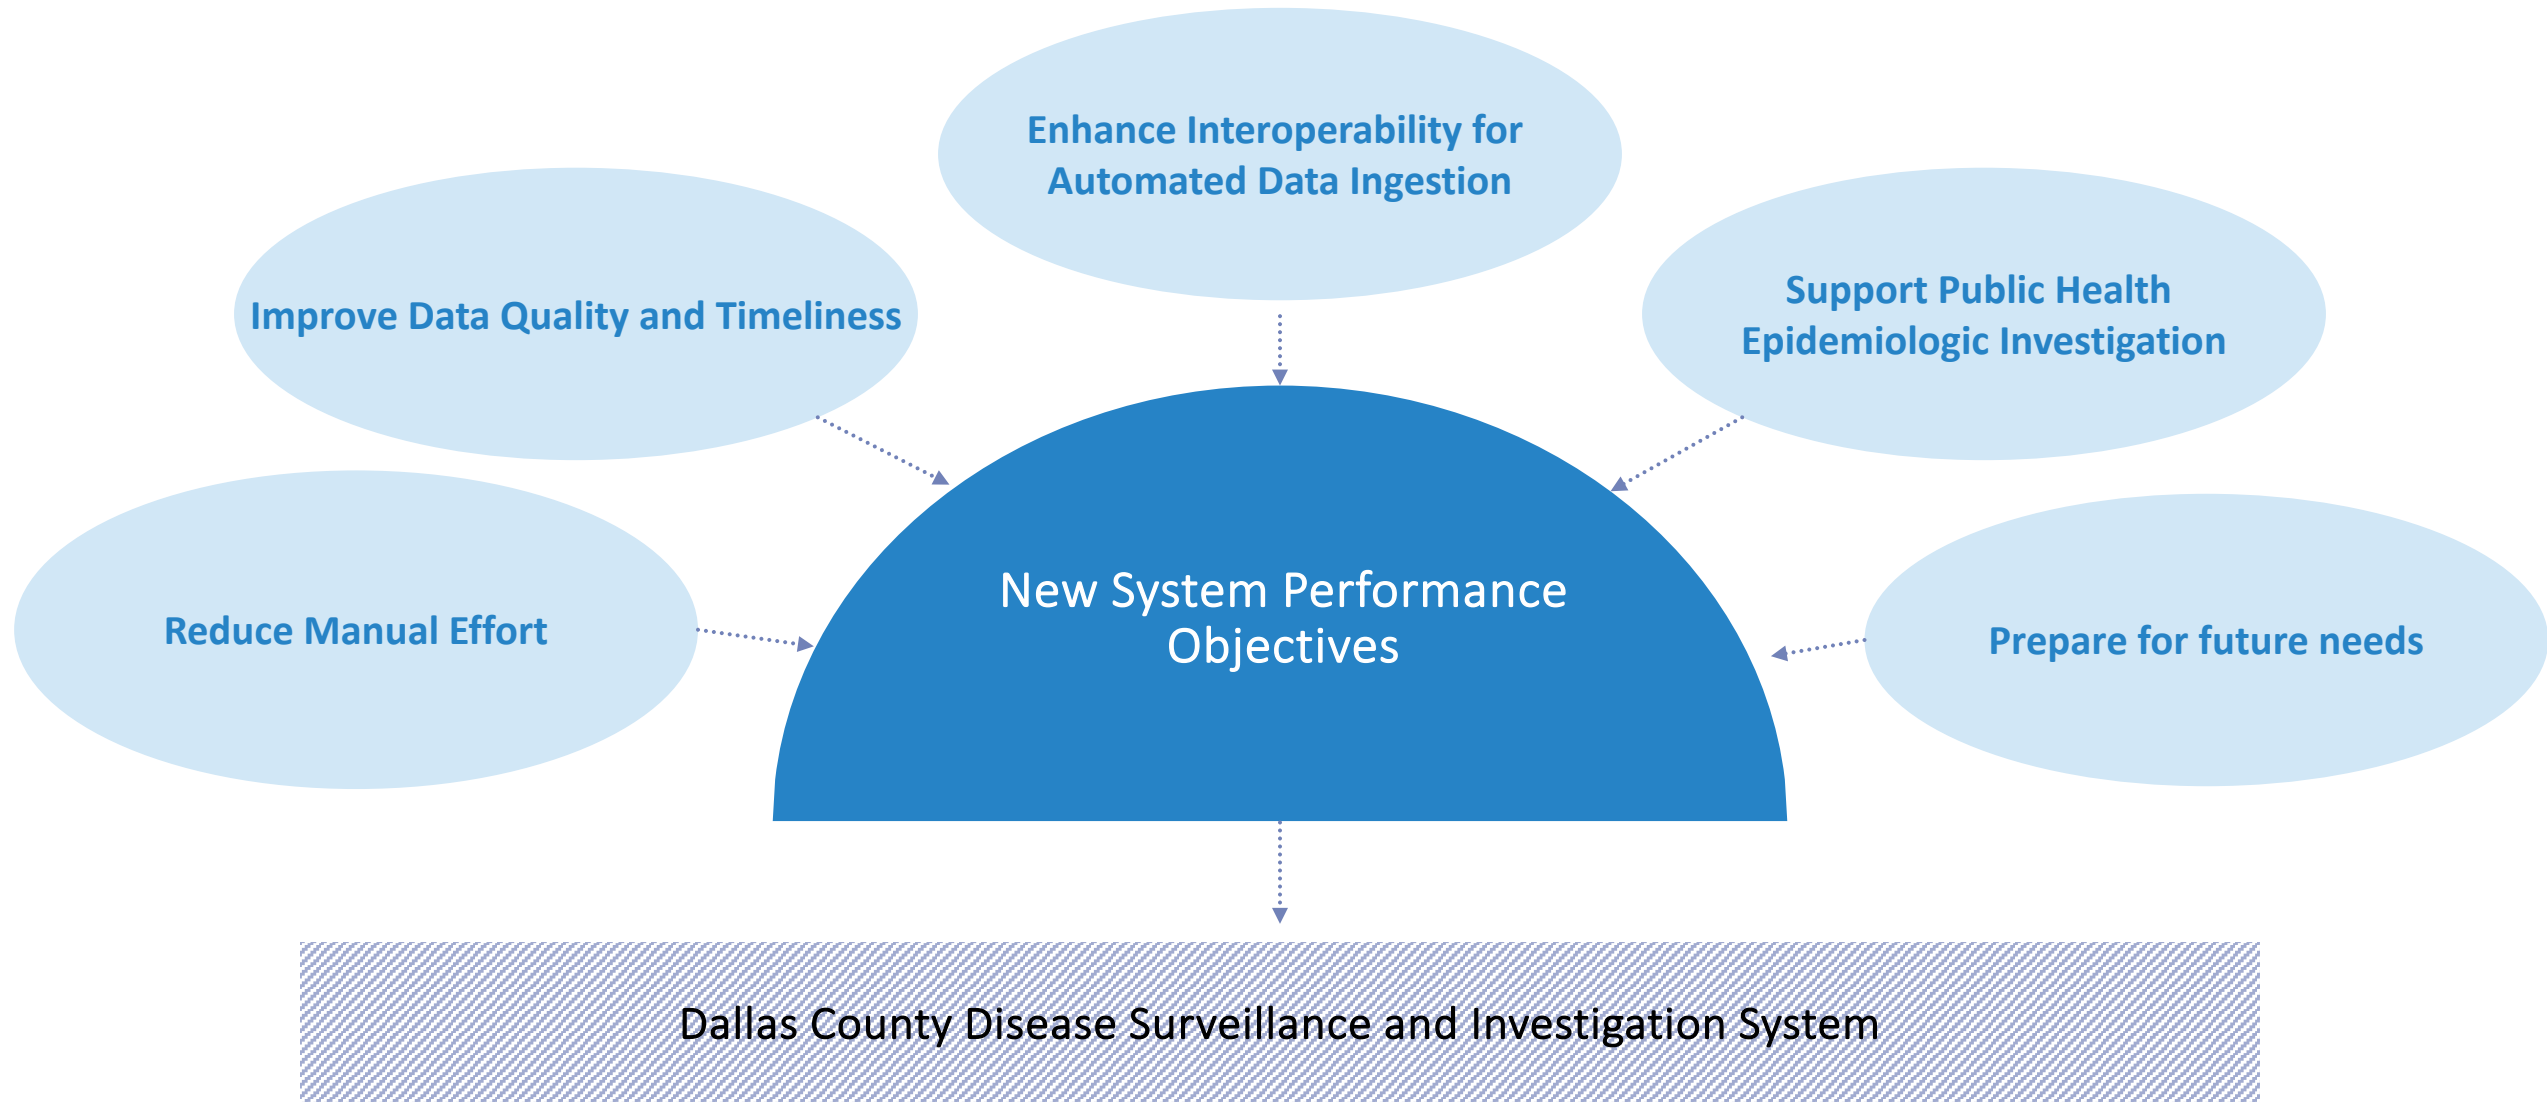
Enhance Interoperability for Automated Data Ingestion

Improve Data Quality and Timeliness

Support Public Health Epidemiologic Investigation

Reduce Manual Effort

New System Performance Objectives

Prepare for future needs

Dallas County Disease Surveillance and Investigation System